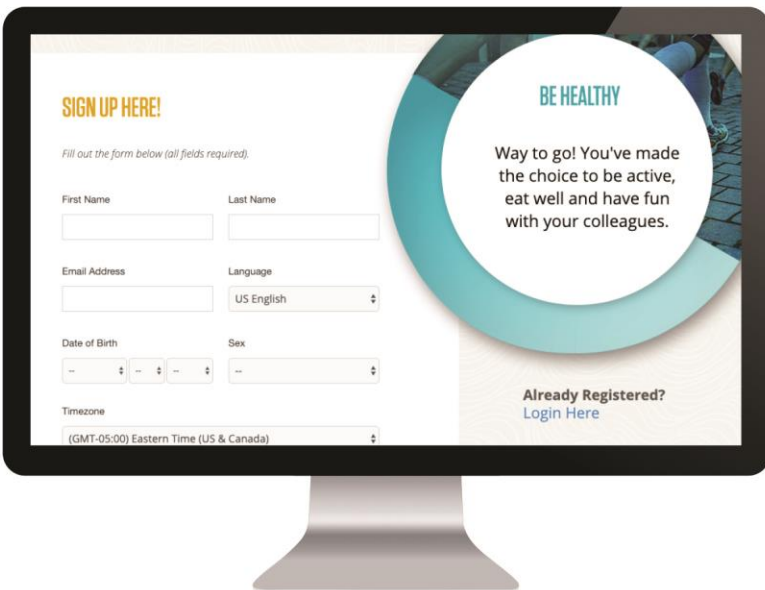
SIGN UP HERE!

Fill out the form below (all fields required).

First Name

Last Name

Email Address

Language

US English

Date of Birth

-- -- --

Sex

--

Timezone

(GMT-05:00) Eastern Time (US & Canada)

BE HEALTHY

Way to go! You've made the choice to be active, eat well and have fun with your colleagues.

Already Registered?
Login Here